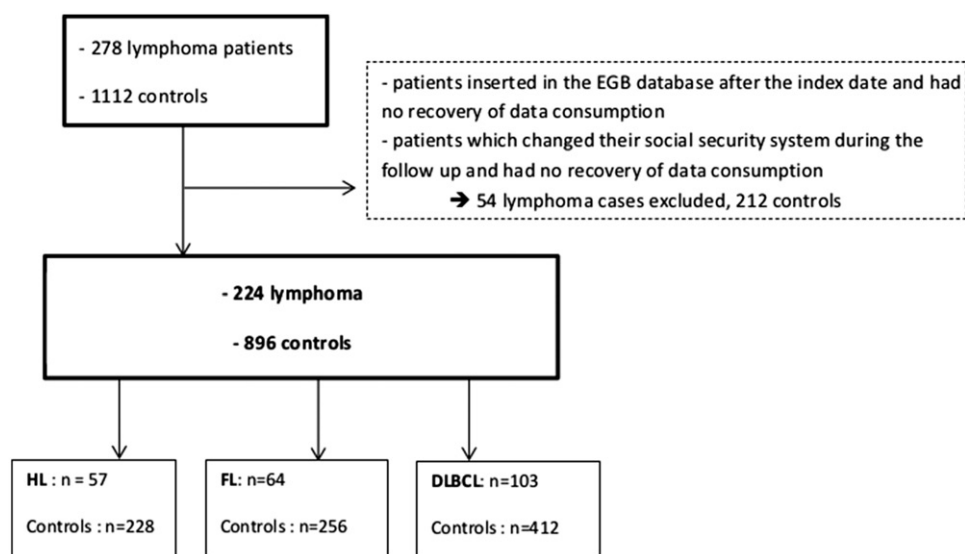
- 278 lymphoma patients

- 1112 controls

- patients inserted in the EGB database after the index date and had no recovery of data consumption

- patients which changed their social security system during the follow up and had no recovery of data consumption

➔ 54 lymphoma cases excluded, 212 controls

- 224 lymphoma

- 896 controls

HL : n = 57

Controls : n=228

FL: n=64

Controls : n=256

DLBCL: n=103

Controls : n=412